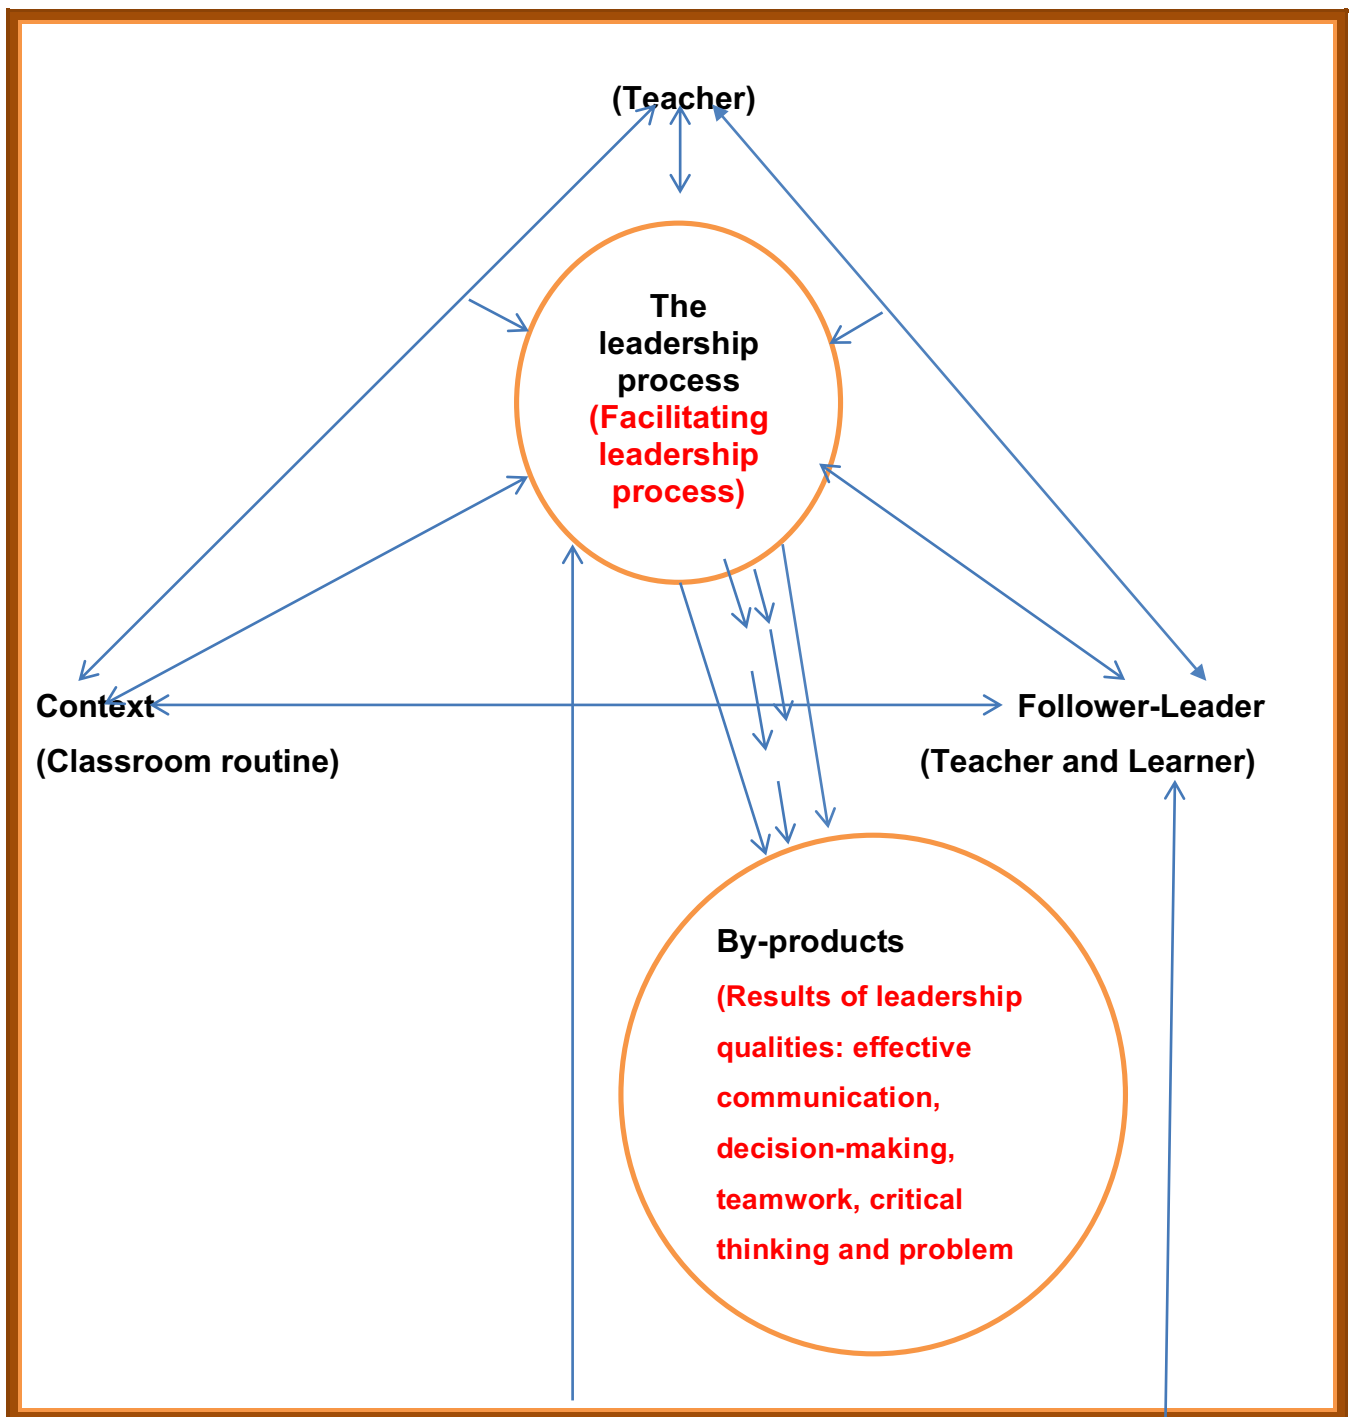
(Teacher)

The leadership process (Facilitating leadership process)

Context

(Classroom routine)

Follower-Leader

(Teacher and Learner)

By-products

(Results of leadership qualities: effective communication, decision-making, teamwork, critical thinking and problem